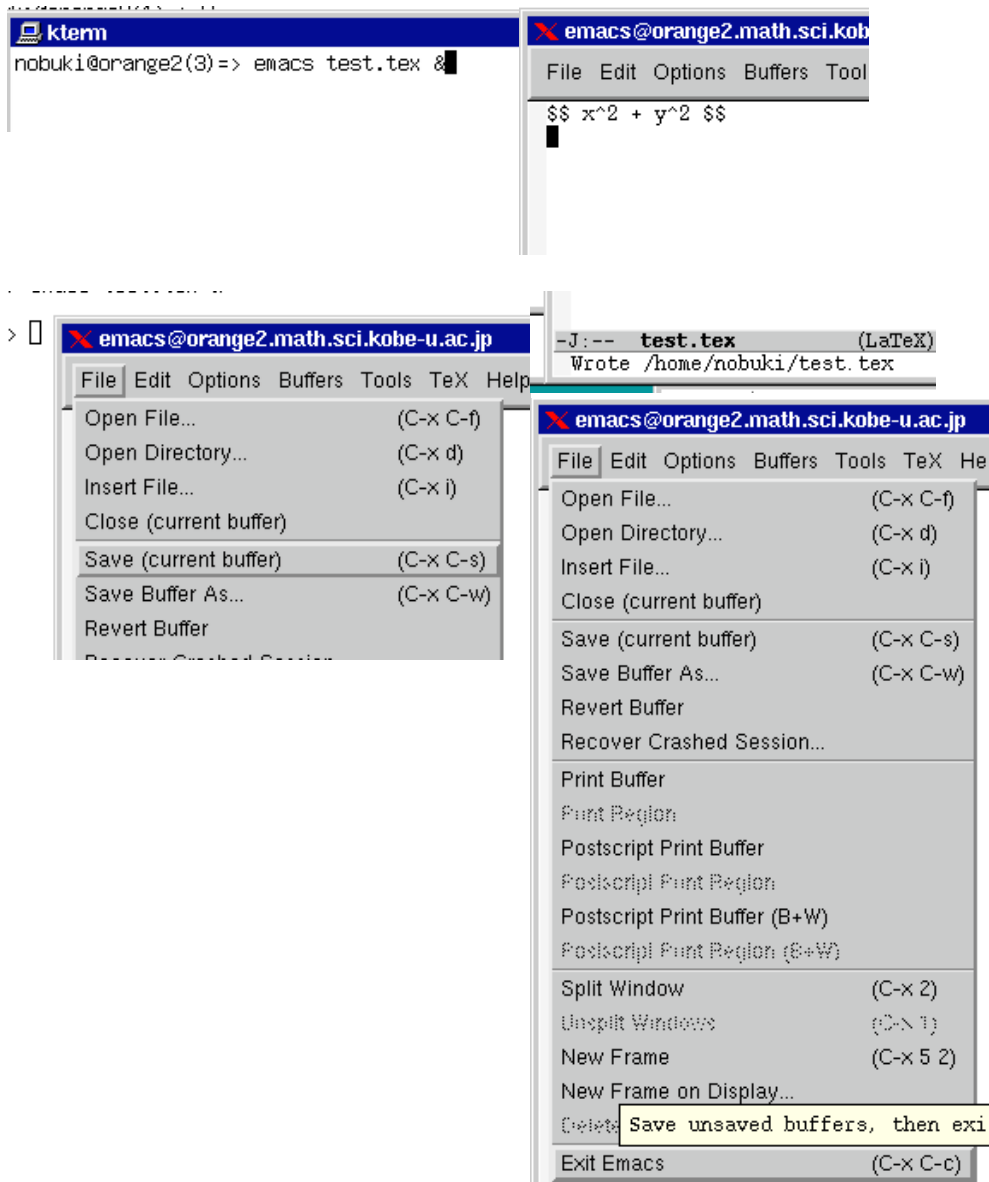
kterm
nobuki@orange2(3)=> emacs test.tex &

emacs@orange2.math.sci.kobe
File Edit Options Buffers Tool
$$ x^2 + y^2 $$

emacs@orange2.math.sci.kobe-u.ac.jp
File Edit Options Buffers Tools TeX Help
Open File... (C-x C-f)
Open Directory... (C-x d)
Insert File... (C-x i)
Close (current buffer)
Save (current buffer) (C-x C-s)
Save Buffer As... (C-x C-w)
Revert Buffer
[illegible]

-J:-- test.tex (LaTeX)
Wrote /home/nobuki/test.tex

emacs@orange2.math.sci.kobe-u.ac.jp
File Edit Options Buffers Tools TeX He
Open File... (C-x C-f)
Open Directory... (C-x d)
Insert File... (C-x i)
Close (current buffer)
Save (current buffer) (C-x C-s)
Save Buffer As... (C-x C-w)
Revert Buffer
Recover Crashed Session...
Print Buffer
Print Region
Postscript Print Buffer
Postscript Print Region
Postscript Print Buffer (B+W)
Postscript Print Region (B+W)
Split Window (C-x 2)
Unsplit Windows (C-x 1)
New Frame (C-x 5 2)
New Frame on Display...
Delete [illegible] Save unsaved buffers, then exi
Exit Emacs (C-x C-c)